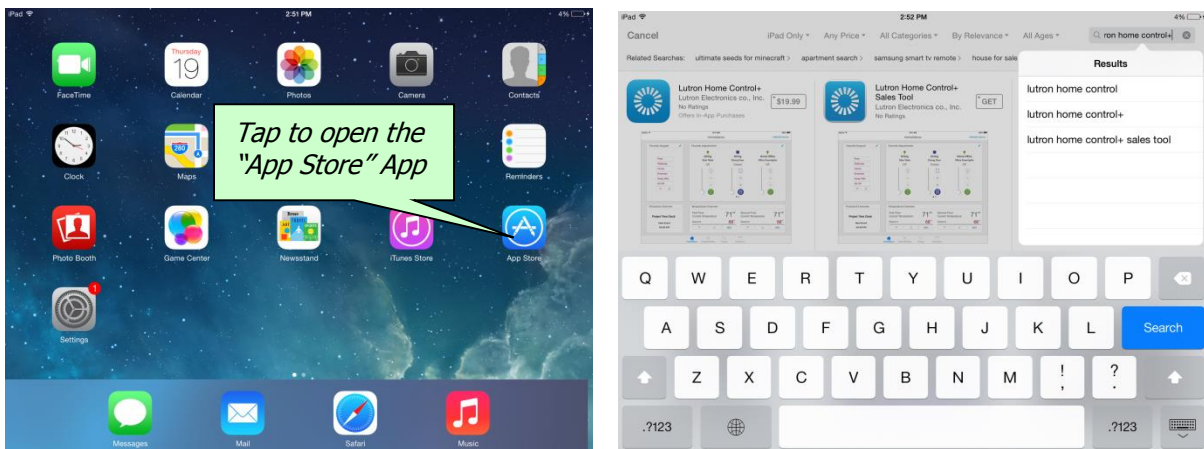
iPad 2:51 PM 4%

Thursday
19

FaceTime Calendar Photos Camera Contacts

Clock Maps Reminders

Tap to open the "App Store" App

Photo Booth Game Center Newsstand iTunes Store App Store

1
Settings

Messages Mail Safari Music

iPad 2:52 PM 4%

Cancel iPad Only ▾ Any Price ▾ All Categories ▾ By Relevance ▾ All Ages ▾ ron home control+

Related Searches: ultimate seeds for minecraft > apartment search > samsung smart tv remote > house for

Lutron Home Control+
Lutron Electronics Co., Inc.
No Ratings
Offers In-App Purchases
$19.99

Lutron Home Control+ Sales Tool
Lutron Electronics Co., Inc.
No Ratings
GET

Results
lutron home control
lutron home control+
lutron home control+ sales tool

Q W E R T Y U I O P
A S D F G H J K L Search
Z X C V B N M ! , ? .
.?123 .?123